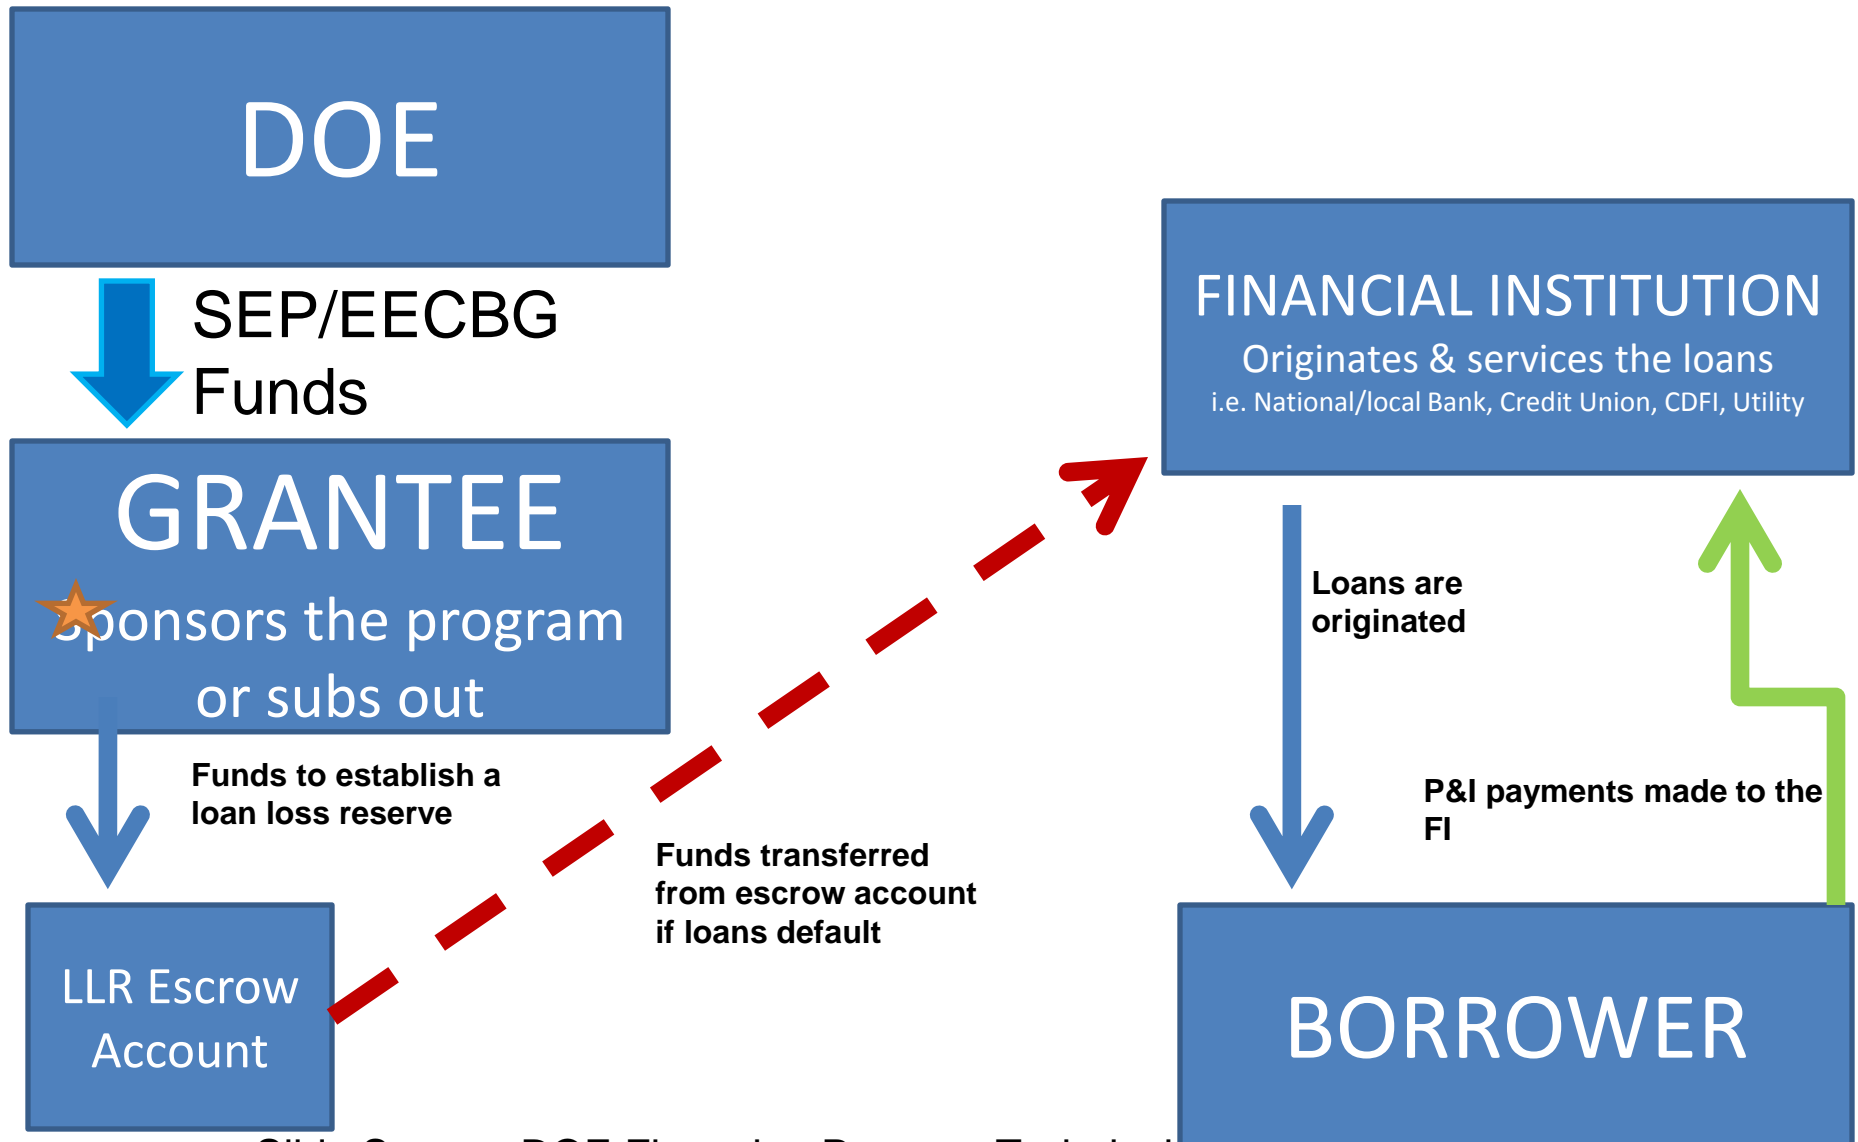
DOE

SEP/EECBG Funds

GRANTEE

Sponsors the program or subs out

Funds to establish a loan loss reserve

LLR Escrow Account

Funds transferred from escrow account if loans default

FINANCIAL INSTITUTION

Originates & services the loans

i.e. National/local Bank, Credit Union, CDFI, Utility

Loans are originated

P&I payments made to the FI

BORROWER

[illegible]